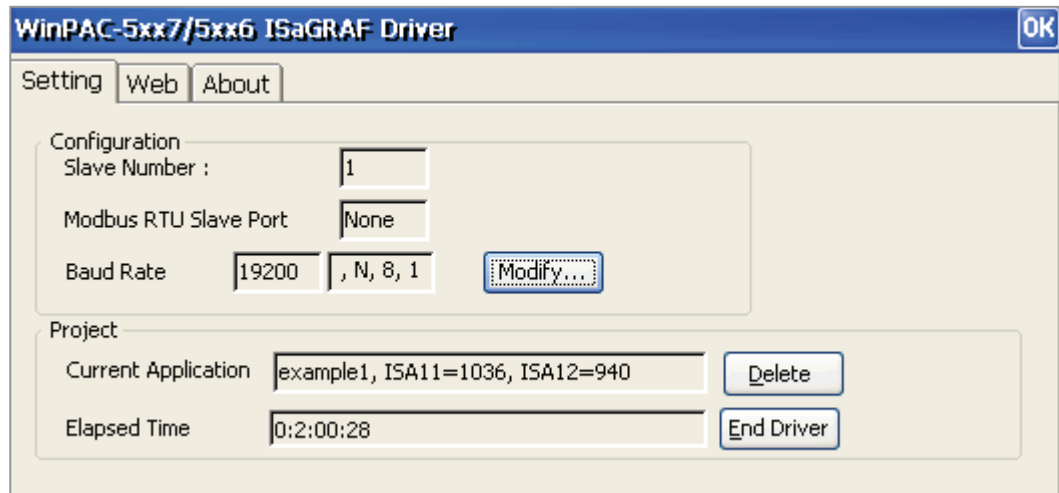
WinPAC-5xx7/5xx6 ISaGRAF Driver
OK

Setting
Web
About

Configuration
Slave Number :
1
Modbus RTU Slave Port
None
Baud Rate
19200
, N, 8, 1
Modify...

Project
Current Application
example1, ISA11=1036, ISA12=940
Delete
Elapsed Time
0:2:00:28
End Driver